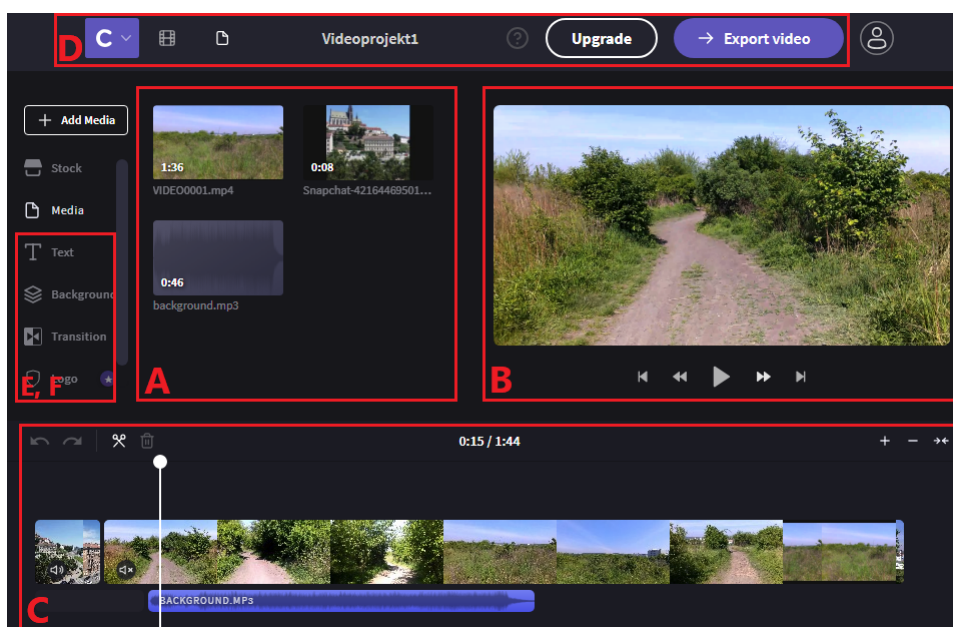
D C Videoprojekt1 ? Upgrade → Export video

+ Add Media

Stock

Media

Text

Background

Transition

Logo

E, F

1:36
VIDEO0001.mp4

0:08
Snapchat-42164469501...

0:46
background.mp3

A

B

0:15 / 1:44

+ − →←

BACKGROUND.MP3

C